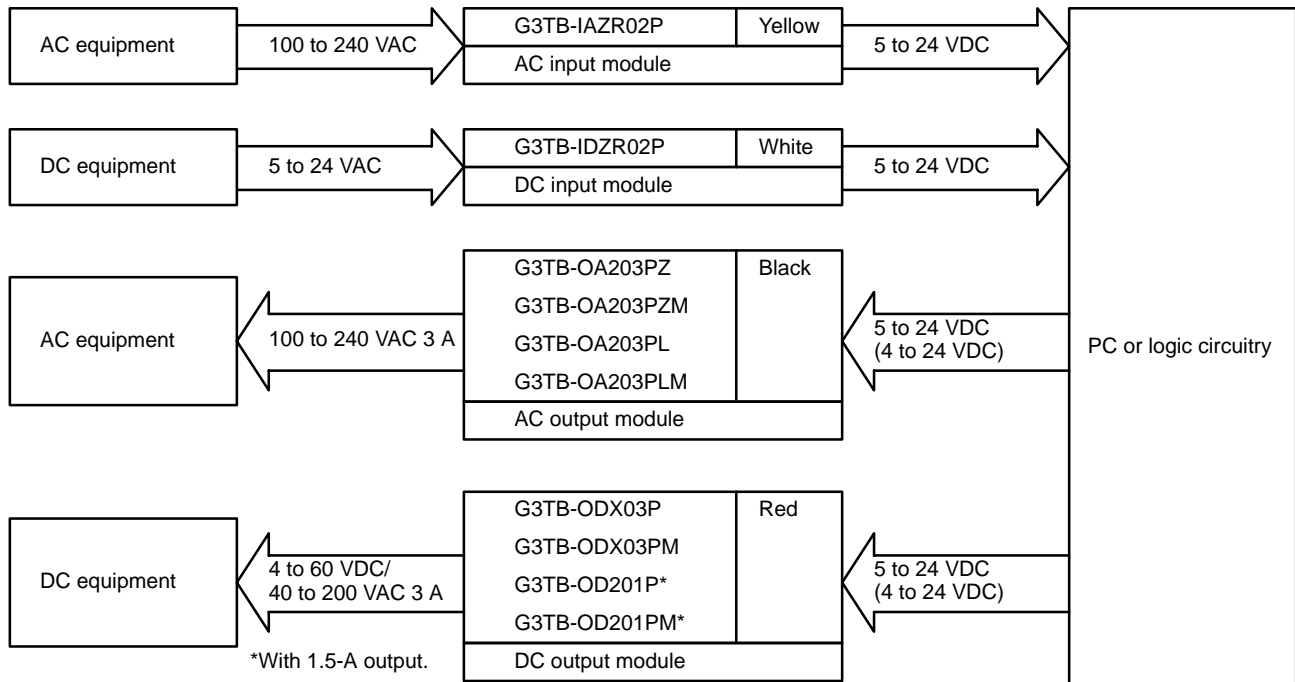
AC equipment

100 to 240 VAC

G3TB-IAZR02P

Yellow

AC input module

5 to 24 VDC

DC equipment

5 to 24 VAC

G3TB-IDZR02P

White

DC input module

5 to 24 VDC

AC equipment

100 to 240 VAC 3 A

G3TB-OA203PZ

G3TB-OA203PZM

G3TB-OA203PL

G3TB-OA203PLM

Black

AC output module

5 to 24 VDC (4 to 24 VDC)

PC or logic circuitry

DC equipment

4 to 60 VDC/ 40 to 200 VAC 3 A

G3TB-ODX03P

G3TB-ODX03PM

G3TB-OD201P*

G3TB-OD201PM*

Red

DC output module

5 to 24 VDC (4 to 24 VDC)

*With 1.5-A output.